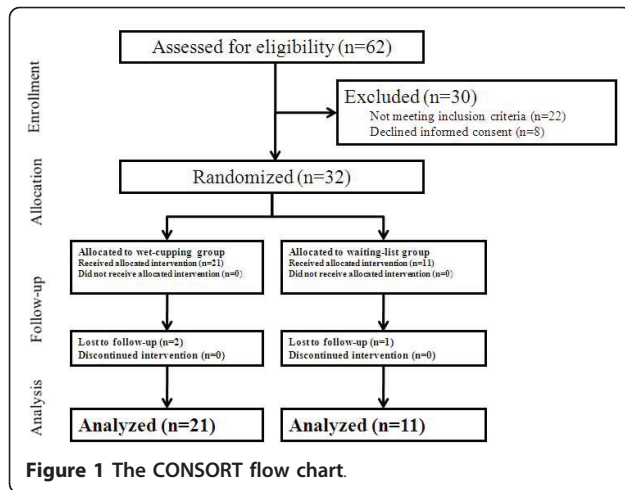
Enrollment

Assessed for eligibility (n=62)

Excluded (n=30)
Not meeting inclusion criteria (n=22)
Declined informed consent (n=8)

Allocation

Randomized (n=32)

Allocated to wet-cupping group
Received allocated intervention (n=21)
Did not receive allocated intervention (n=0)

Allocated to waiting-list group
Received allocated intervention (n=11)
Did not receive allocated intervention (n=0)

Follow-up

Lost to follow-up (n=2)
Discontinued intervention (n=0)

Lost to follow-up (n=1)
Discontinued intervention (n=0)

Analysis

Analyzed (n=21)

Analyzed (n=11)

Figure 1 The CONSORT flow chart.